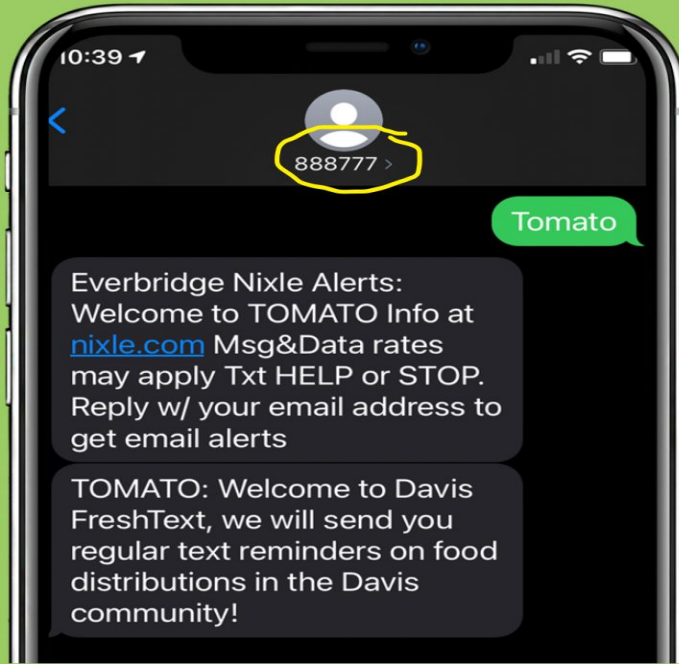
10:39

<

888777 >

Tomato

Everbridge Nixle Alerts: Welcome to TOMATO Info at nixle.com Msg&Data rates may apply Txt HELP or STOP. Reply w/ your email address to get email alerts

TOMATO: Welcome to Davis FreshText, we will send you regular text reminders on food distributions in the Davis community!